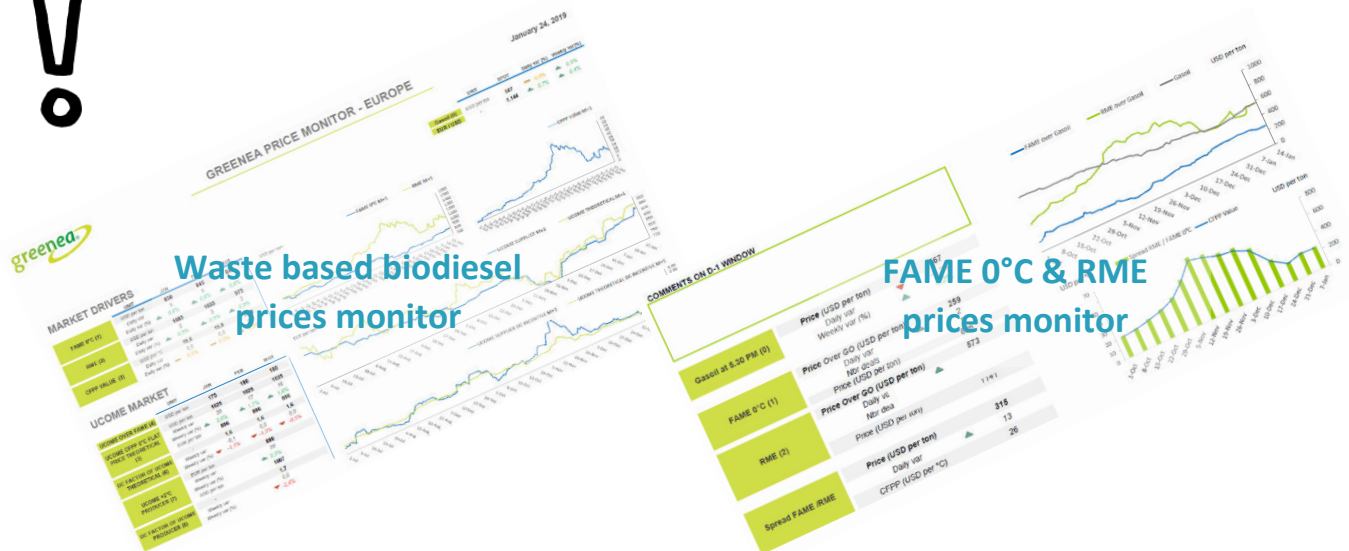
!

January 24, 2019

GREENEA PRICE MONITOR - EUROPE

greenea

Waste based biodiesel prices monitor

MARKET DRIVERS

FAME 0°C (1)

RME (2)

CFPP VALUE (3)

UCOME MARKET

COMMENTS ON D-1 WINDOW

Gasoil at 5.30 PM (0)

Price (USD per ton)

Daily var

Weekly var (%)

259

573

FAME 0°C (1)

Price Over GO (USD per ton)

Daily var

Nbr deals

Price (USD per ton)

RME (2)

Price Over GO (USD per ton)

Daily va

Nbr dea

Price (USD per ton)

318

13

26

Spread FAME /RME

Price (USD per ton)

Daily var

CFPP (USD per °C)

FAME 0°C & RME prices monitor

FAME over Gasoil

RME over Gasoil

Gasoil

USD per ton

1000

800

600

400

200

0

USD per ton

CFPP Value

Spread RME / FAME 0°C

800

600

400

200

0